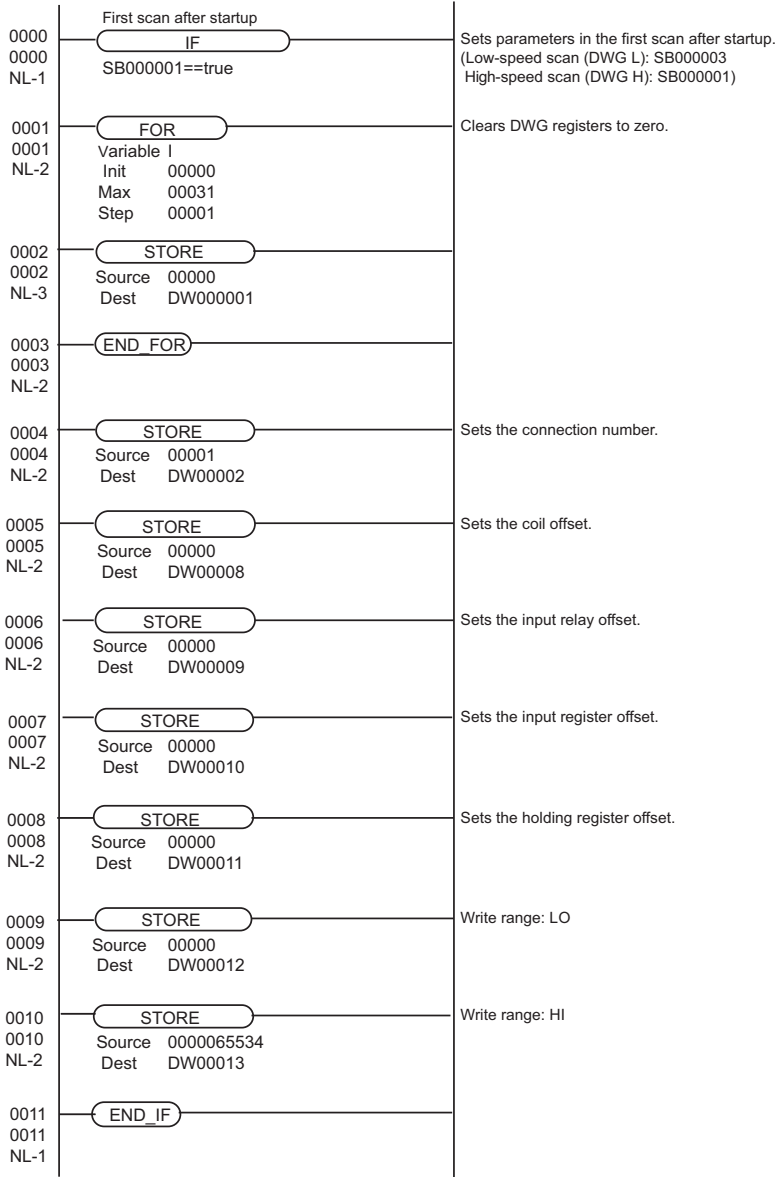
0000
0000
NL-1

First scan after startup
IF
SB000001==true

Sets parameters in the first scan after startup.
(Low-speed scan (DWG L): SB000003
High-speed scan (DWG H): SB000001)

0001
0001
NL-2

FOR
Variable I
Init 00000
Max 00031
Step 00001

Clears DWG registers to zero.

0002
0002
NL-3

STORE
Source 00000
Dest DW000001

0003
0003
NL-2

END_FOR

0004
0004
NL-2

STORE
Source 00001
Dest DW00002

Sets the connection number.

0005
0005
NL-2

STORE
Source 00000
Dest DW00008

Sets the coil offset.

0006
0006
NL-2

STORE
Source 00000
Dest DW00009

Sets the input relay offset.

0007
0007
NL-2

STORE
Source 00000
Dest DW00010

Sets the input register offset.

0008
0008
NL-2

STORE
Source 00000
Dest DW00011

Sets the holding register offset.

0009
0009
NL-2

STORE
Source 00000
Dest DW00012

Write range: LO

0010
0010
NL-2

STORE
Source 0000065534
Dest DW00013

Write range: HI

0011
0011
NL-1

END_IF